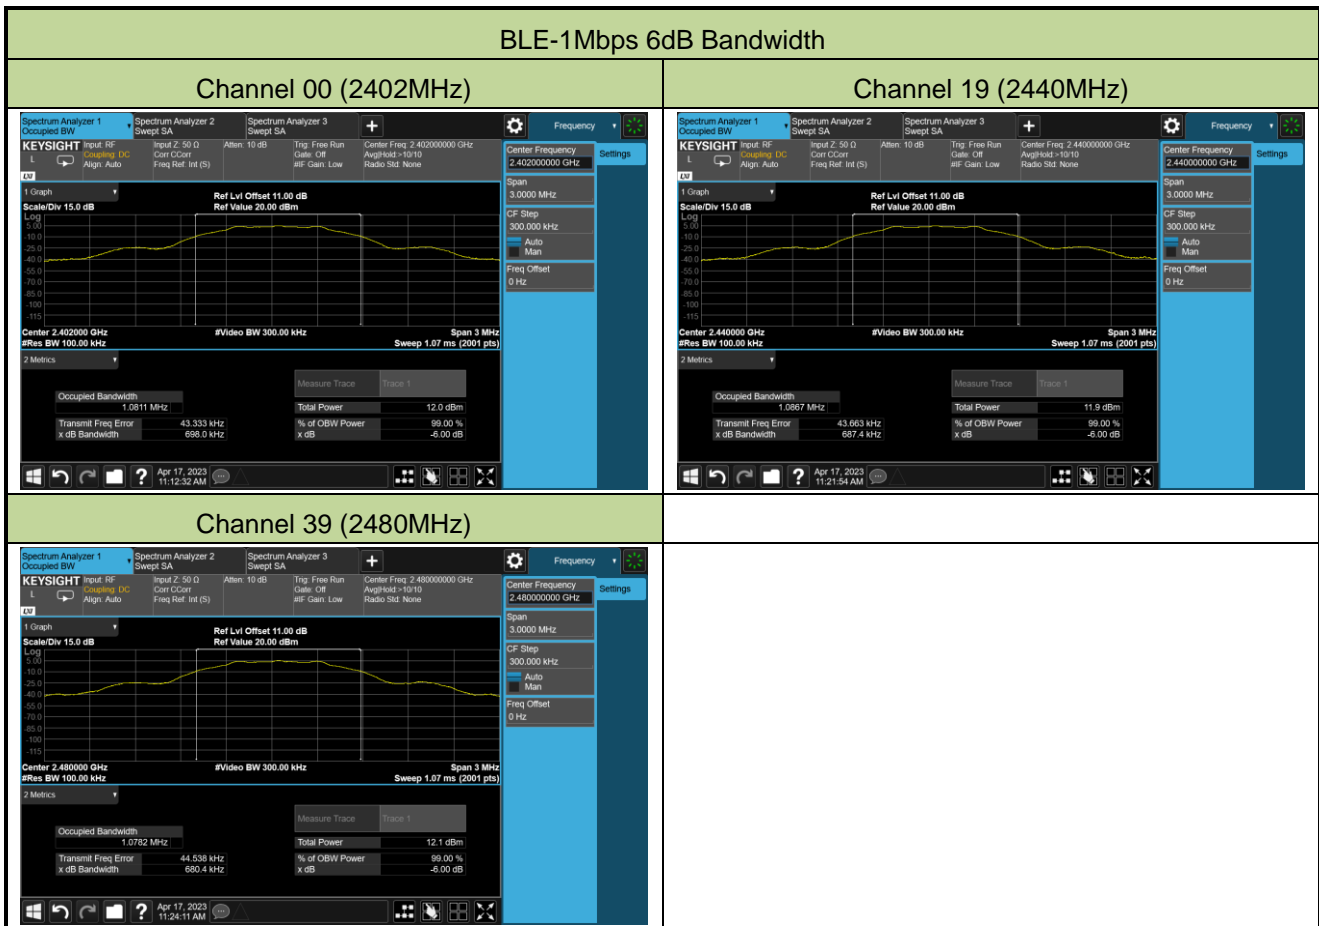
BLE-1Mbps 6dB Bandwidth

| Channel 00 (2402MHz) | Channel 19 (2440MHz) |
|---|---|
| Spectrum Analyzer 1 Occupied BW Spectrum Analyzer 2 Swept SA Spectrum Analyzer 3 Swept SA Frequency KEYSIGHT Input: RF Coupling: DC Align: Auto Input Z: 50 Ω Corr CCorr Freq Ref: Int (S) Atten: 10 dB Trig: Free Run Gate: Off #IF Gain: Low Center Freq: 2.402000000 GHz Avg\|Hold:>10/10 Radio Std: None Center Frequency 2.402000000 GHz Settings 1 Graph Scale/Div 15.0 dB Ref Lvl Offset 11.00 dB Ref Value 20.00 dBm Log 5.00 -10.0 -25.0 -40.0 -55.0 -70.0 -85.0 -100 -115 Span 3.0000 MHz CF Step 300.000 kHz Auto Man Freq Offset 0 Hz Center 2.402000 GHz #Res BW 100.00 kHz #Video BW 300.00 kHz Span 3 MHz Sweep 1.07 ms (2001 pts) 2 Metrics Measure Trace Trace 1 Occupied Bandwidth 1.0811 MHz Total Power 12.0 dBm Transmit Freq Error 43.333 kHz x dB Bandwidth 698.0 kHz % of OBW Power 99.00 % x dB -6.00 dB Apr 17, 2023 11:12:32 AM | Spectrum Analyzer 1 Occupied BW Spectrum Analyzer 2 Swept SA Spectrum Analyzer 3 Swept SA Frequency KEYSIGHT Input: RF Coupling: DC Align: Auto Input Z: 50 Ω Corr CCorr Freq Ref: Int (S) Atten: 10 dB Trig: Free Run Gate: Off #IF Gain: Low Center Freq: 2.440000000 GHz Avg\|Hold:>10/10 Radio Std: None Center Frequency 2.440000000 GHz Settings 1 Graph Scale/Div 15.0 dB Ref Lvl Offset 11.00 dB Ref Value 20.00 dBm Log 5.00 -10.0 -25.0 -40.0 -55.0 -70.0 -85.0 -100 -115 Span 3.0000 MHz CF Step 300.000 kHz Auto Man Freq Offset 0 Hz Center 2.440000 GHz #Res BW 100.00 kHz #Video BW 300.00 kHz Span 3 MHz Sweep 1.07 ms (2001 pts) 2 Metrics Measure Trace Trace 1 Occupied Bandwidth 1.0867 MHz Total Power 11.9 dBm Transmit Freq Error 43.663 kHz x dB Bandwidth 687.4 kHz % of OBW Power 99.00 % x dB -6.00 dB Apr 17, 2023 11:21:54 AM |
| Channel 39 (2480MHz) | |
| Spectrum Analyzer 1 Occupied BW Spectrum Analyzer 2 Swept SA Spectrum Analyzer 3 Swept SA Frequency KEYSIGHT Input: RF Coupling: DC Align: Auto Input Z: 50 Ω Corr CCorr Freq Ref: Int (S) Atten: 10 dB Trig: Free Run Gate: Off #IF Gain: Low Center Freq: 2.480000000 GHz Avg\|Hold:>10/10 Radio Std: None Center Frequency 2.480000000 GHz Settings 1 Graph Scale/Div 15.0 dB Ref Lvl Offset 11.00 dB Ref Value 20.00 dBm Log 5.00 -10.0 -25.0 -40.0 -55.0 -70.0 -85.0 -100 -115 Span 3.0000 MHz CF Step 300.000 kHz Auto Man Freq Offset 0 Hz Center 2.480000 GHz #Res BW 100.00 kHz #Video BW 300.00 kHz Span 3 MHz Sweep 1.07 ms (2001 pts) 2 Metrics Measure Trace Trace 1 Occupied Bandwidth 1.0782 MHz Total Power 12.1 dBm Transmit Freq Error 44.538 kHz x dB Bandwidth 680.4 kHz % of OBW Power 99.00 % x dB -6.00 dB Apr 17, 2023 11:24:11 AM | |